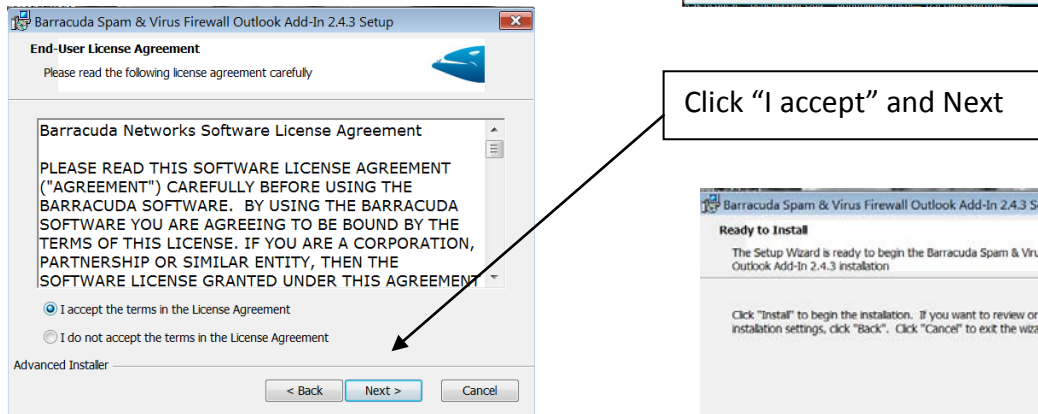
Barracuda Spam & Virus Firewall Outlook Add-In 2.4.3 Setup

End-User License Agreement
Please read the following license agreement carefully

Barracuda Networks Software License Agreement

PLEASE READ THIS SOFTWARE LICENSE AGREEMENT ("AGREEMENT") CAREFULLY BEFORE USING THE BARRACUDA SOFTWARE. BY USING THE BARRACUDA SOFTWARE YOU ARE AGREEING TO BE BOUND BY THE TERMS OF THIS LICENSE. IF YOU ARE A CORPORATION, PARTNERSHIP OR SIMILAR ENTITY, THEN THE SOFTWARE LICENSE GRANTED UNDER THIS AGREEMENT

I accept the terms in the License Agreement

I do not accept the terms in the License Agreement

Advanced Installer

< Back Next > Cancel

Click "I accept" and Next

Barracuda Spam & Virus Firewall Outlook Add-In 2.4.3 Se

Ready to Install
The Setup Wizard is ready to begin the Barracuda Spam & Viru Outlook Add-In 2.4.3 installation

Click "Install" to begin the installation. If you want to review or installation settings, click "Back". Click "Cancel" to exit the wiza